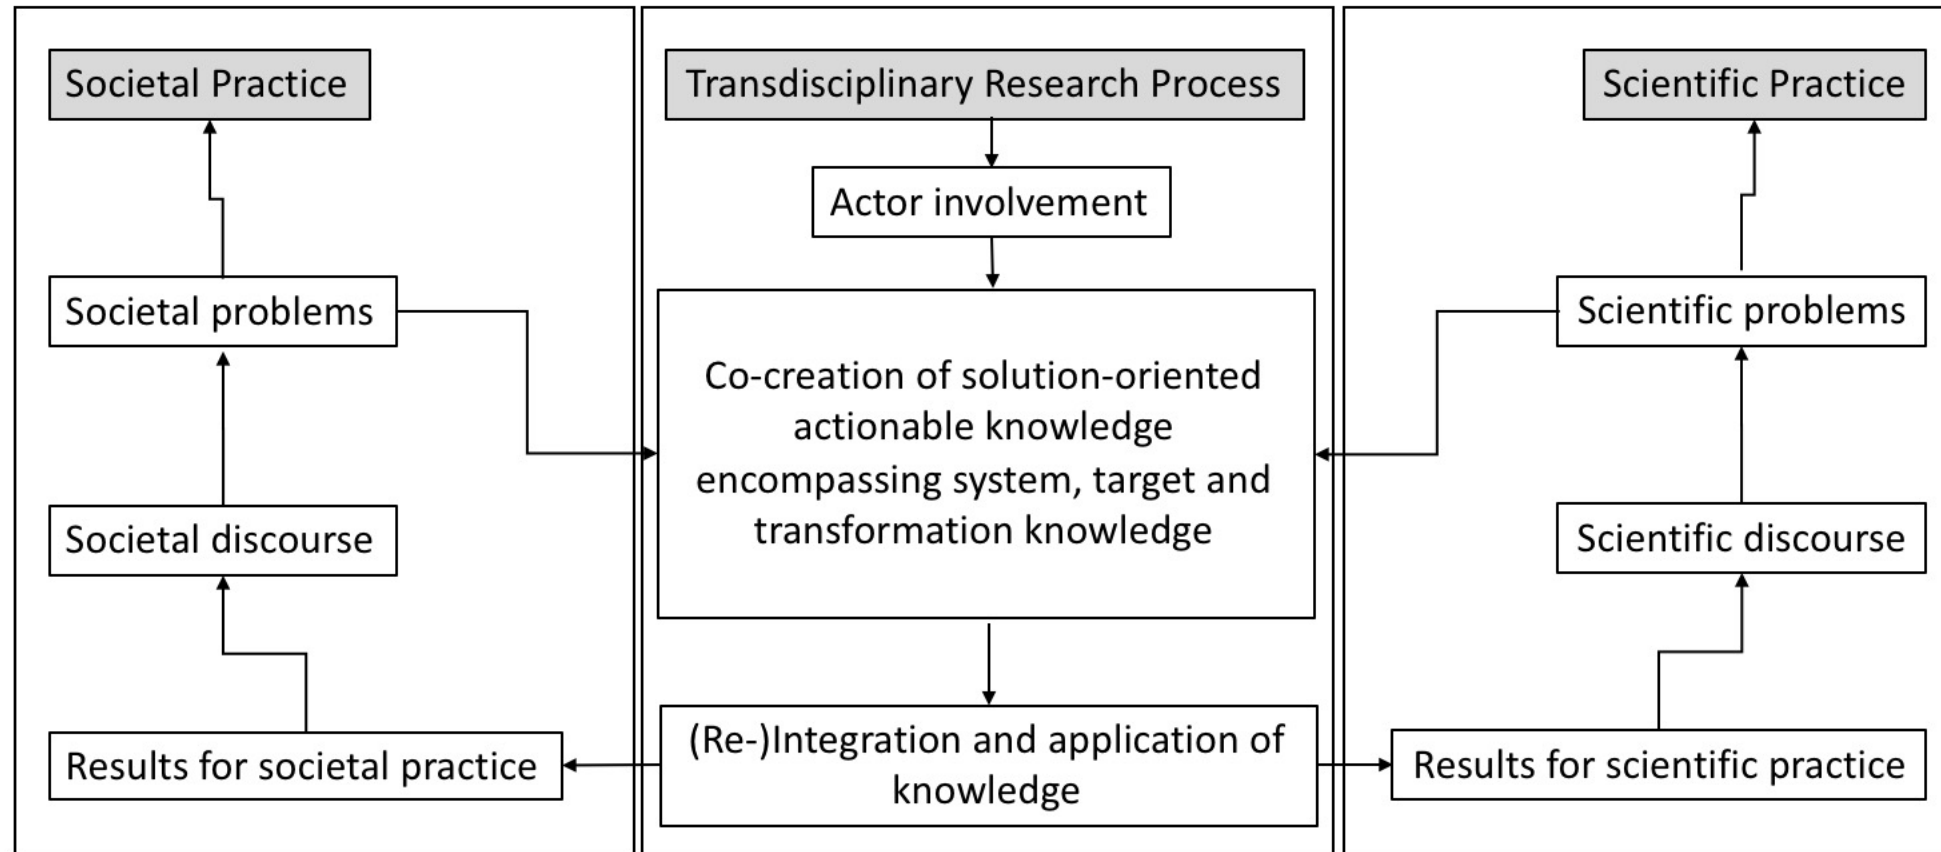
Societal Practice

Societal problems

Societal discourse

Results for societal practice

Transdisciplinary Research Process

Actor involvement

Co-creation of solution-oriented actionable knowledge encompassing system, target and transformation knowledge

(Re-)Integration and application of knowledge

Scientific Practice

Scientific problems

Scientific discourse

Results for scientific practice